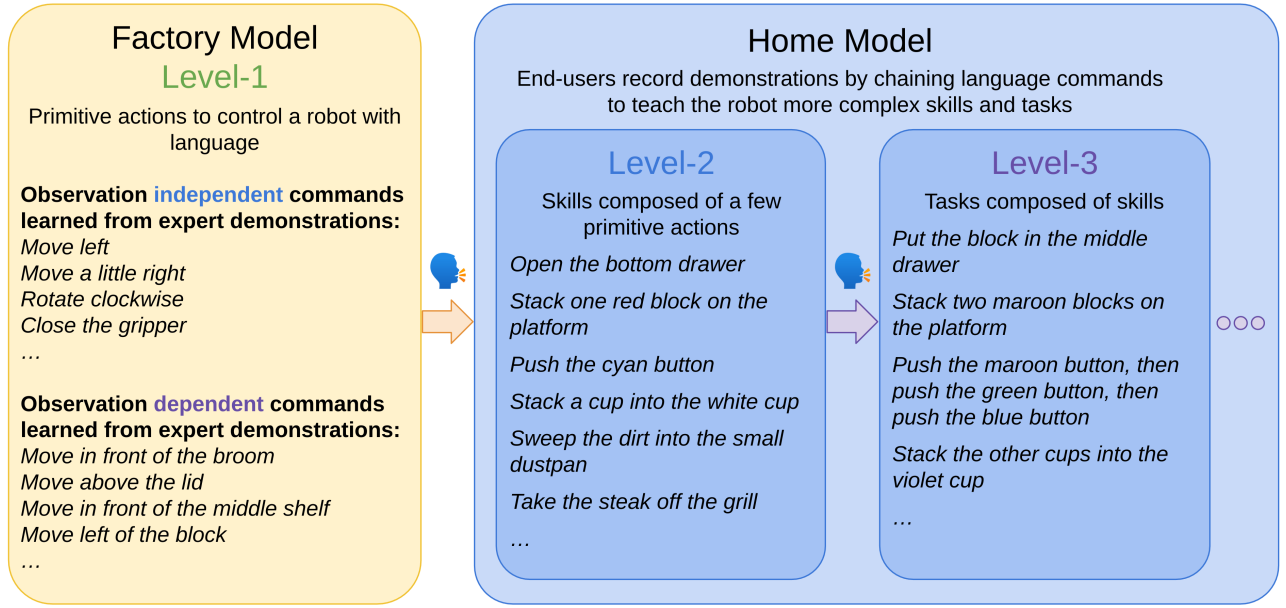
Factory Model
Level-1

Primitive actions to control a robot with language

**Observation independent commands learned from expert demonstrations:**
*Move left*
*Move a little right*
*Rotate clockwise*
*Close the gripper*
*…*

**Observation dependent commands learned from expert demonstrations:**
*Move in front of the broom*
*Move above the lid*
*Move in front of the middle shelf*
*Move left of the block*
*…*

Home Model

End-users record demonstrations by chaining language commands to teach the robot more complex skills and tasks

Level-2

Skills composed of a few primitive actions

*Open the bottom drawer*

*Stack one red block on the platform*

*Push the cyan button*

*Stack a cup into the white cup*

*Sweep the dirt into the small dustpan*

*Take the steak off the grill*

*…*

Level-3

Tasks composed of skills

*Put the block in the middle drawer*

*Stack two maroon blocks on the platform*

*Push the maroon button, then push the green button, then push the blue button*

*Stack the other cups into the violet cup*

*…*